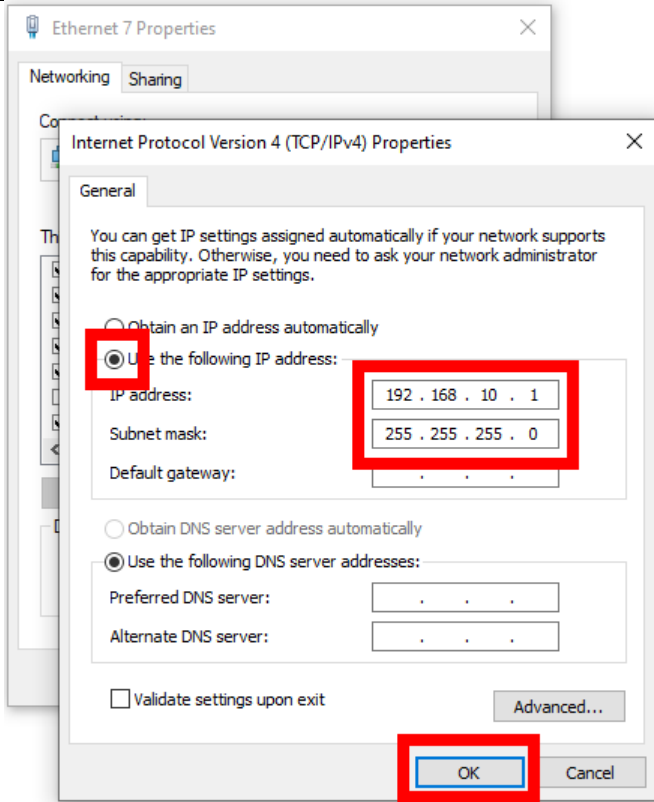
Ethernet 7 Properties

Networking Sharing

Connect using:

Th

Internet Protocol Version 4 (TCP/IPv4) Properties

General

You can get IP settings assigned automatically if your network supports this capability. Otherwise, you need to ask your network administrator for the appropriate IP settings.

Obtain an IP address automatically

Use the following IP address:

IP address: 192 . 168 . 10 . 1

Subnet mask: 255 . 255 . 255 . 0

Default gateway: . . .

Obtain DNS server address automatically

Use the following DNS server addresses:

Preferred DNS server: . . .

Alternate DNS server: . . .

Validate settings upon exit

Advanced...

OK Cancel